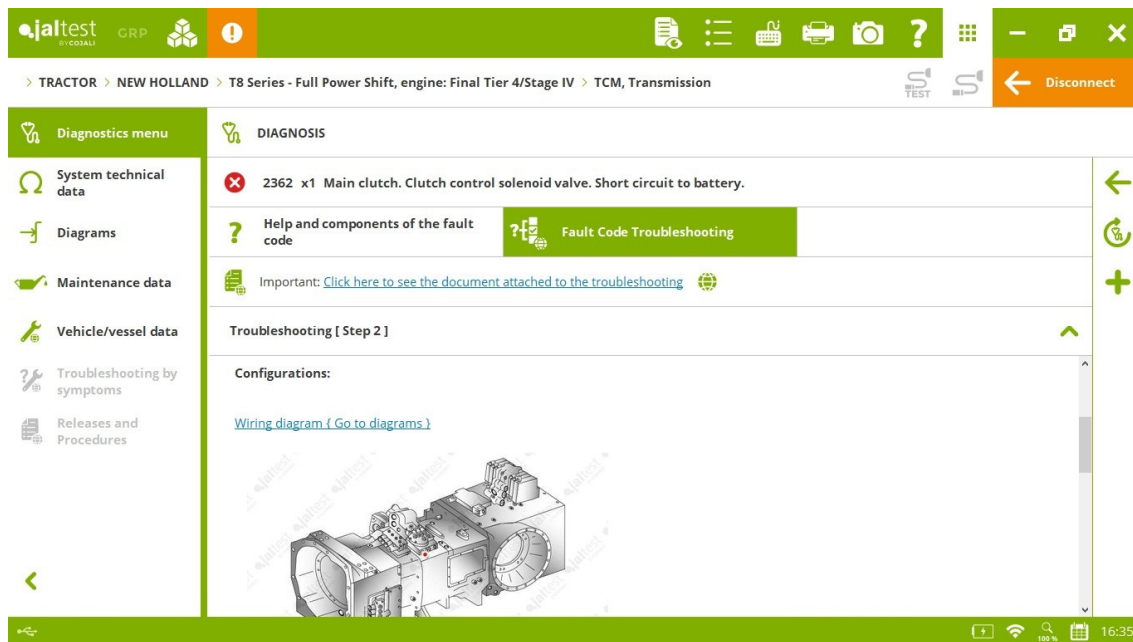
jaltest BY COJALI GRP

> TRACTOR > NEW HOLLAND > T8 Series - Full Power Shift, engine: Final Tier 4/Stage IV > TCM, Transmission

TEST

Disconnect

Diagnostics menu

System technical data

Diagrams

Maintenance data

Vehicle/vessel data

Troubleshooting by symptoms

Releases and Procedures

DIAGNOSIS

2362 x1 Main clutch. Clutch control solenoid valve. Short circuit to battery.

Help and components of the fault code

Fault Code Troubleshooting

Important: Click here to see the document attached to the troubleshooting

Troubleshooting [ Step 2 ]

Configurations:

Wiring diagram ( Go to diagrams )

jaltest jaltest jaltest jaltest jaltest jaltest

100 %

16:35